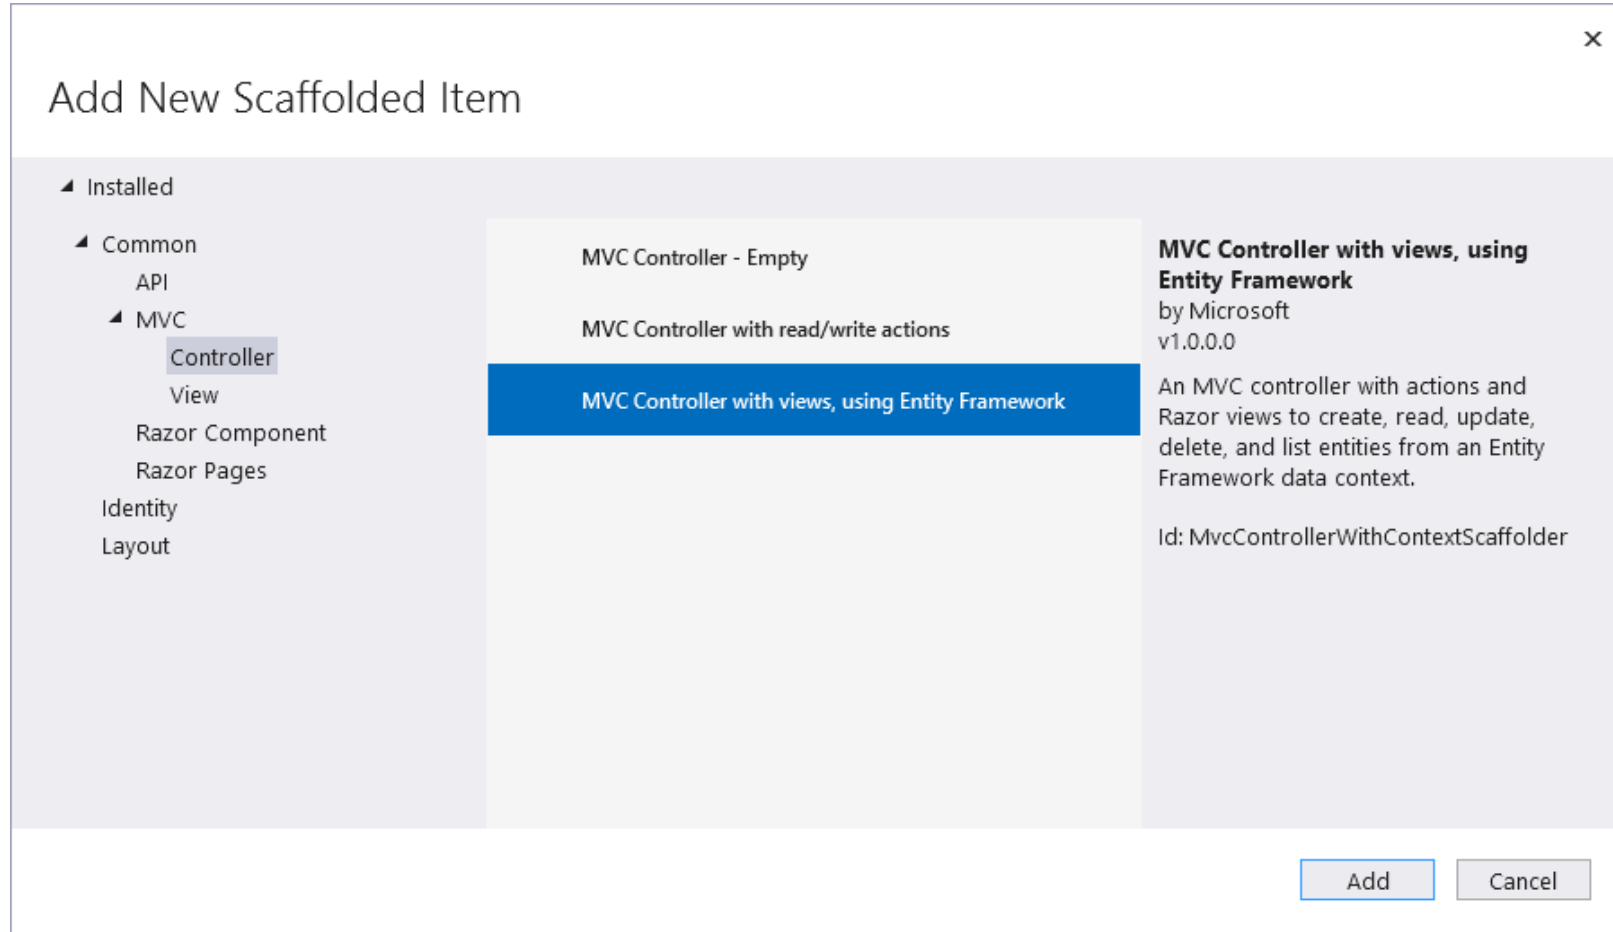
×

Add New Scaffolded Item

Installed

Common

API

MVC

Controller

View

Razor Component

Razor Pages

Identity

Layout

MVC Controller - Empty

MVC Controller with read/write actions

MVC Controller with views, using Entity Framework

**MVC Controller with views, using Entity Framework**
by Microsoft
v1.0.0.0

An MVC controller with actions and Razor views to create, read, update, delete, and list entities from an Entity Framework data context.

Id: MvcControllerWithContextScaffolder

Add

Cancel